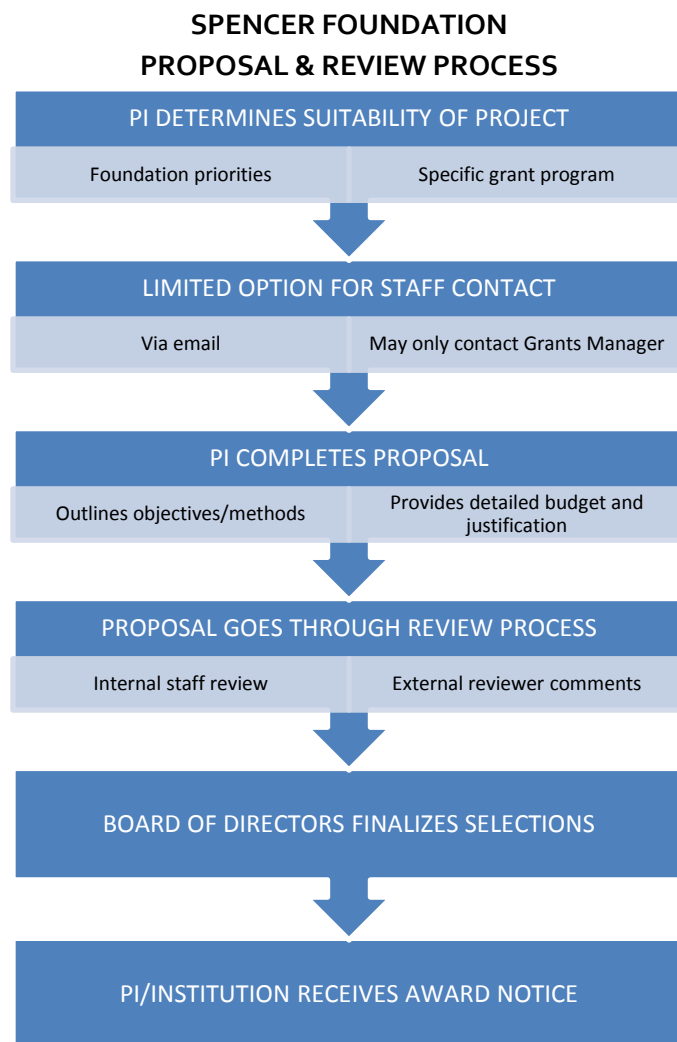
SPENCER FOUNDATION
PROPOSAL & REVIEW PROCESS

PI DETERMINES SUITABILITY OF PROJECT

Foundation priorities

Specific grant program

LIMITED OPTION FOR STAFF CONTACT

Via email

May only contact Grants Manager

PI COMPLETES PROPOSAL

Outlines objectives/methods

Provides detailed budget and justification

PROPOSAL GOES THROUGH REVIEW PROCESS

Internal staff review

External reviewer comments

BOARD OF DIRECTORS FINALIZES SELECTIONS

PI/INSTITUTION RECEIVES AWARD NOTICE